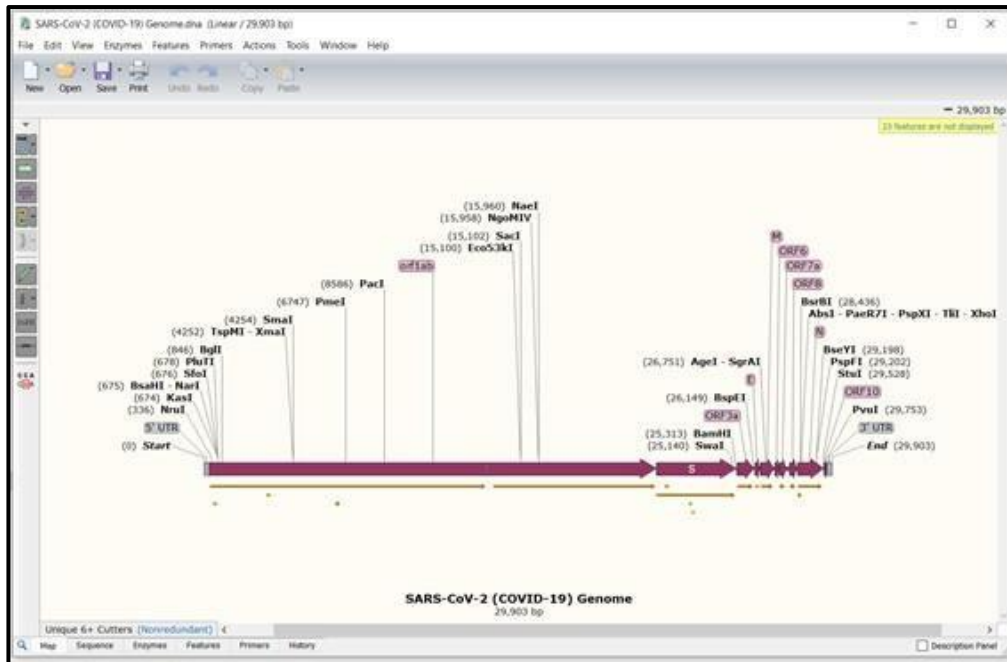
SARS-CoV-2 (COVID-19) Genome.dna (Linear / 29,903 bp)

File Edit View Enzymes Features Primers Actions Tools Window Help

New Open Save Print Undo Redo Copy Paste

29,903 bp

23 features are not displayed

(15,960) NaeI
(15,958) NgoMIV
(15,102) SacI
(15,100) Eco53kI
orf1ab
(8586) PacI
(6747) PmeI
(4254) SmaI
(4252) TspMI - XmaI
(846) BglI
(678) PluTI
(676) SfoI
(675) BsaHI - NarI
(674) KasI
(336) NruI
5' UTR
(0) Start

M
ORF6
ORF7a
ORF8
BsrBI (28,436)
AbsI - PaeR7I - PspXI - TliI - XhoI
N
BseYI (29,198)
PspFI (29,202)
StuI (29,528)
ORF10
PvuI (29,753)
3' UTR
End (29,903)

(26,751) AgeI - SgrAI
E
(26,149) BspEI
ORF3a
(25,313) BamHI
(25,140) SwaI
S

SARS-CoV-2 (COVID-19) Genome
29,903 bp

Unique 6+ Cutters (Nonredundant)

Map Sequence Enzymes Features Primers History

Description Panel